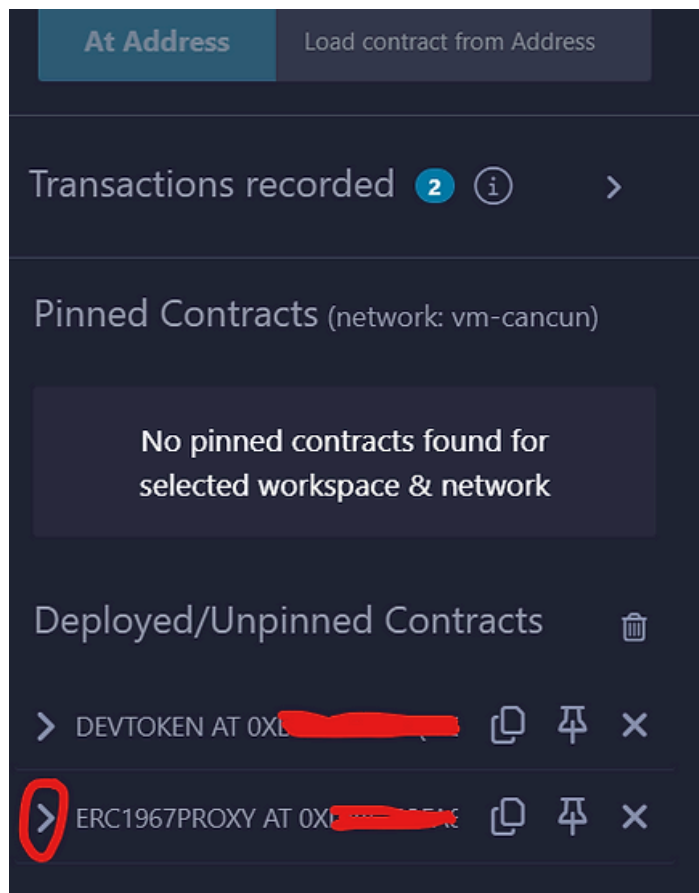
At Address

Load contract from Address

Transactions recorded 2

Pinned Contracts (network: vm-cancun)

No pinned contracts found for selected workspace & network

Deployed/Unpinned Contracts

DEVTOKEN AT 0X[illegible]

ERC1967PROXY AT 0X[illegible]